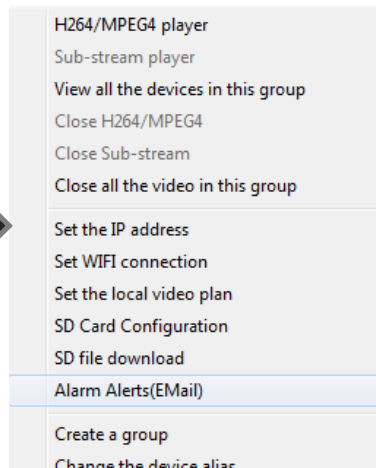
H264/MPEG4 player
Sub-stream player
View all the devices in this group
Close H264/MPEG4
Close Sub-stream
Close all the video in this group

Set the IP address
Set WIFI connection
Set the local video plan
SD Card Configuration
SD file download
Alarm Alerts(EMail)

Create a group
Change the device alias